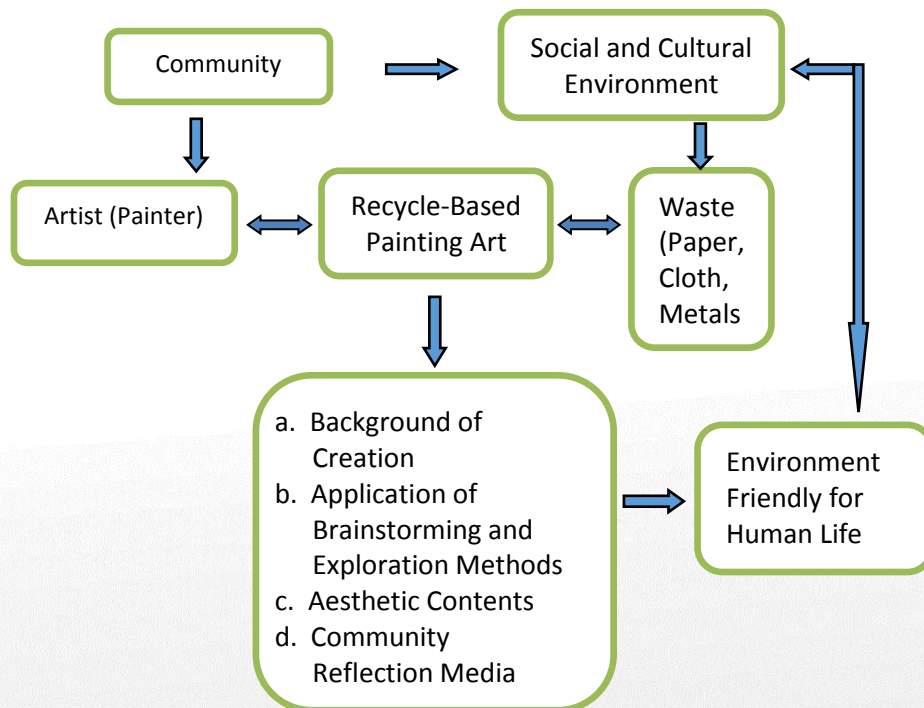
Community

Social and Cultural Environment

Artist (Painter)

Recycle-Based Painting Art

Waste (Paper, Cloth, Metals

a. Background of Creation
b. Application of Brainstorming and Exploration Methods
c. Aesthetic Contents
d. Community Reflection Media

Environment Friendly for Human Life